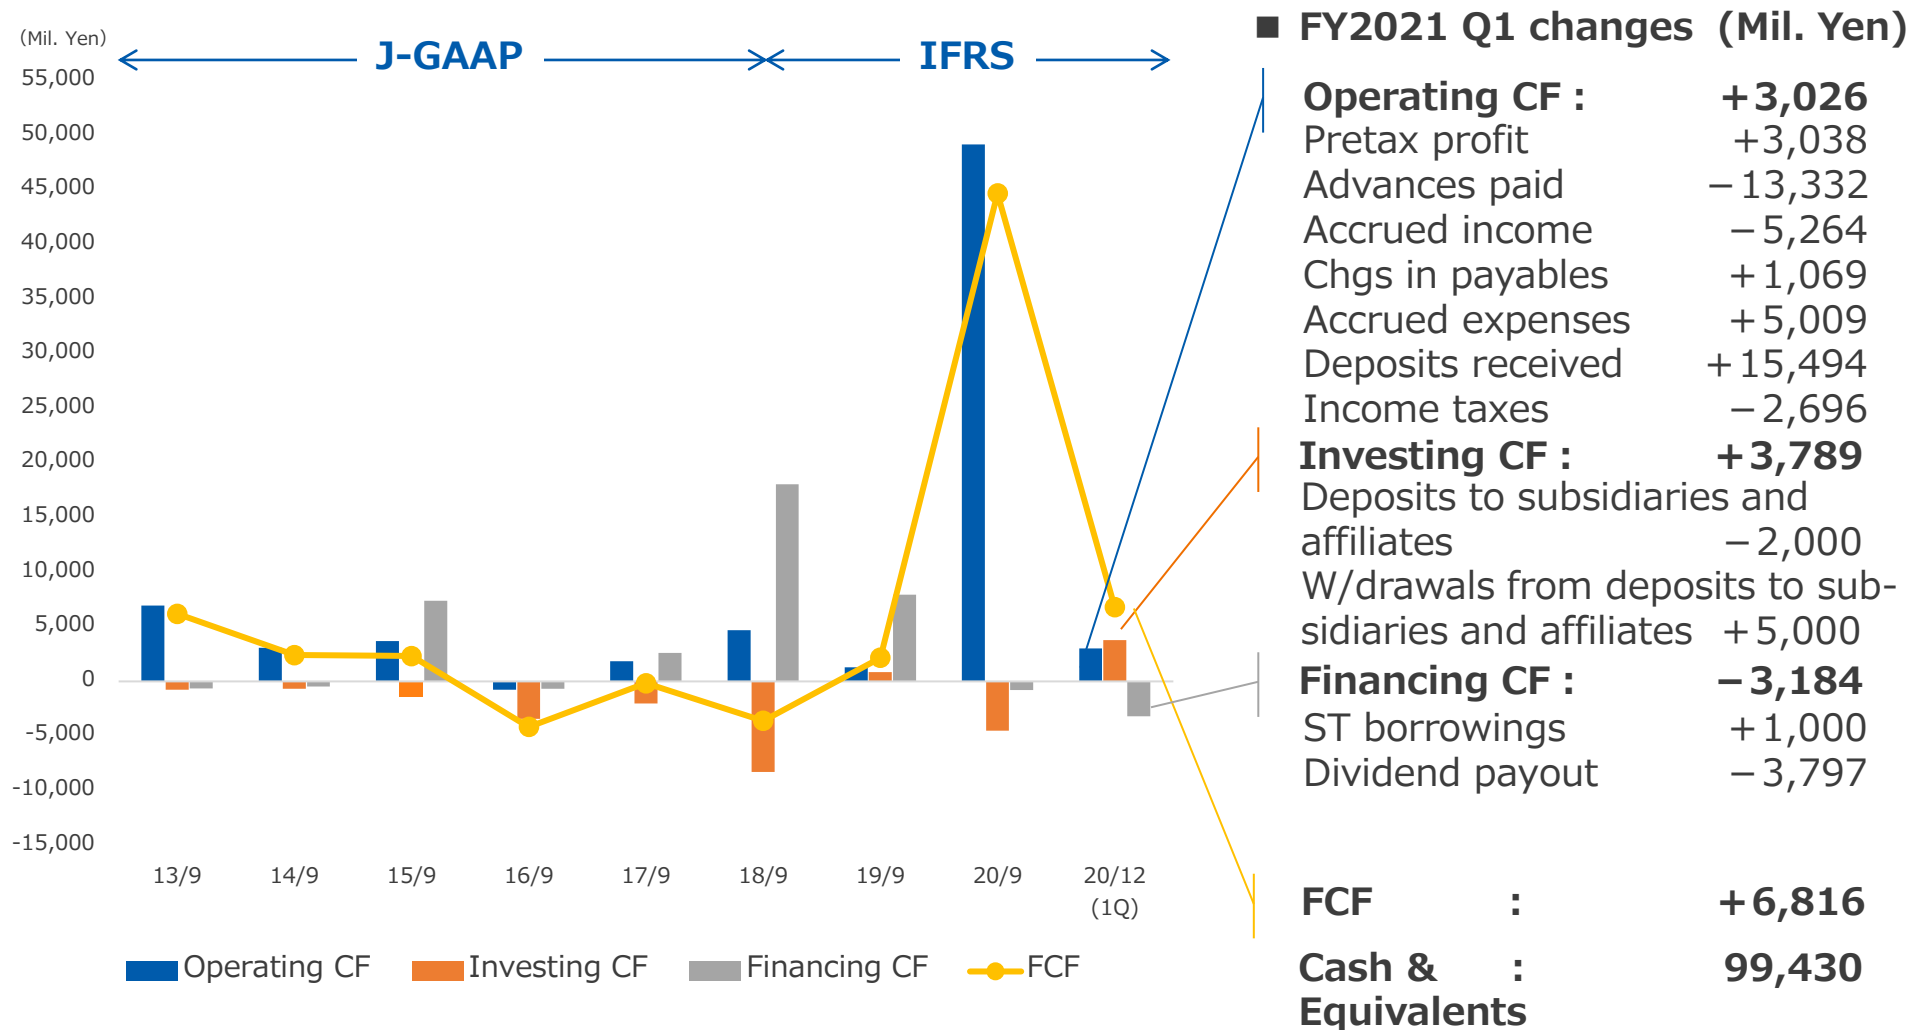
(Mil. Yen)

J-GAAP

IFRS

55,000
50,000
45,000
40,000
35,000
30,000
25,000
20,000
15,000
10,000
5,000
0
-5,000
-10,000
-15,000

13/9 14/9 15/9 16/9 17/9 18/9 19/9 20/9 20/12 (1Q)

Operating CF Investing CF Financing CF FCF

■ FY2021 Q1 changes (Mil. Yen)

| | |
|---|---|
| **Operating CF :** | **+3,026** |
| Pretax profit | +3,038 |
| Advances paid | −13,332 |
| Accrued income | −5,264 |
| Chgs in payables | +1,069 |
| Accrued expenses | +5,009 |
| Deposits received | +15,494 |
| Income taxes | −2,696 |
| **Investing CF :** | **+3,789** |
| Deposits to subsidiaries and affiliates | −2,000 |
| W/drawals from deposits to subsidiaries and affiliates | +5,000 |
| **Financing CF :** | **−3,184** |
| ST borrowings | +1,000 |
| Dividend payout | −3,797 |

**FCF :** **+6,816**

**Cash & Equivalents :** **99,430**